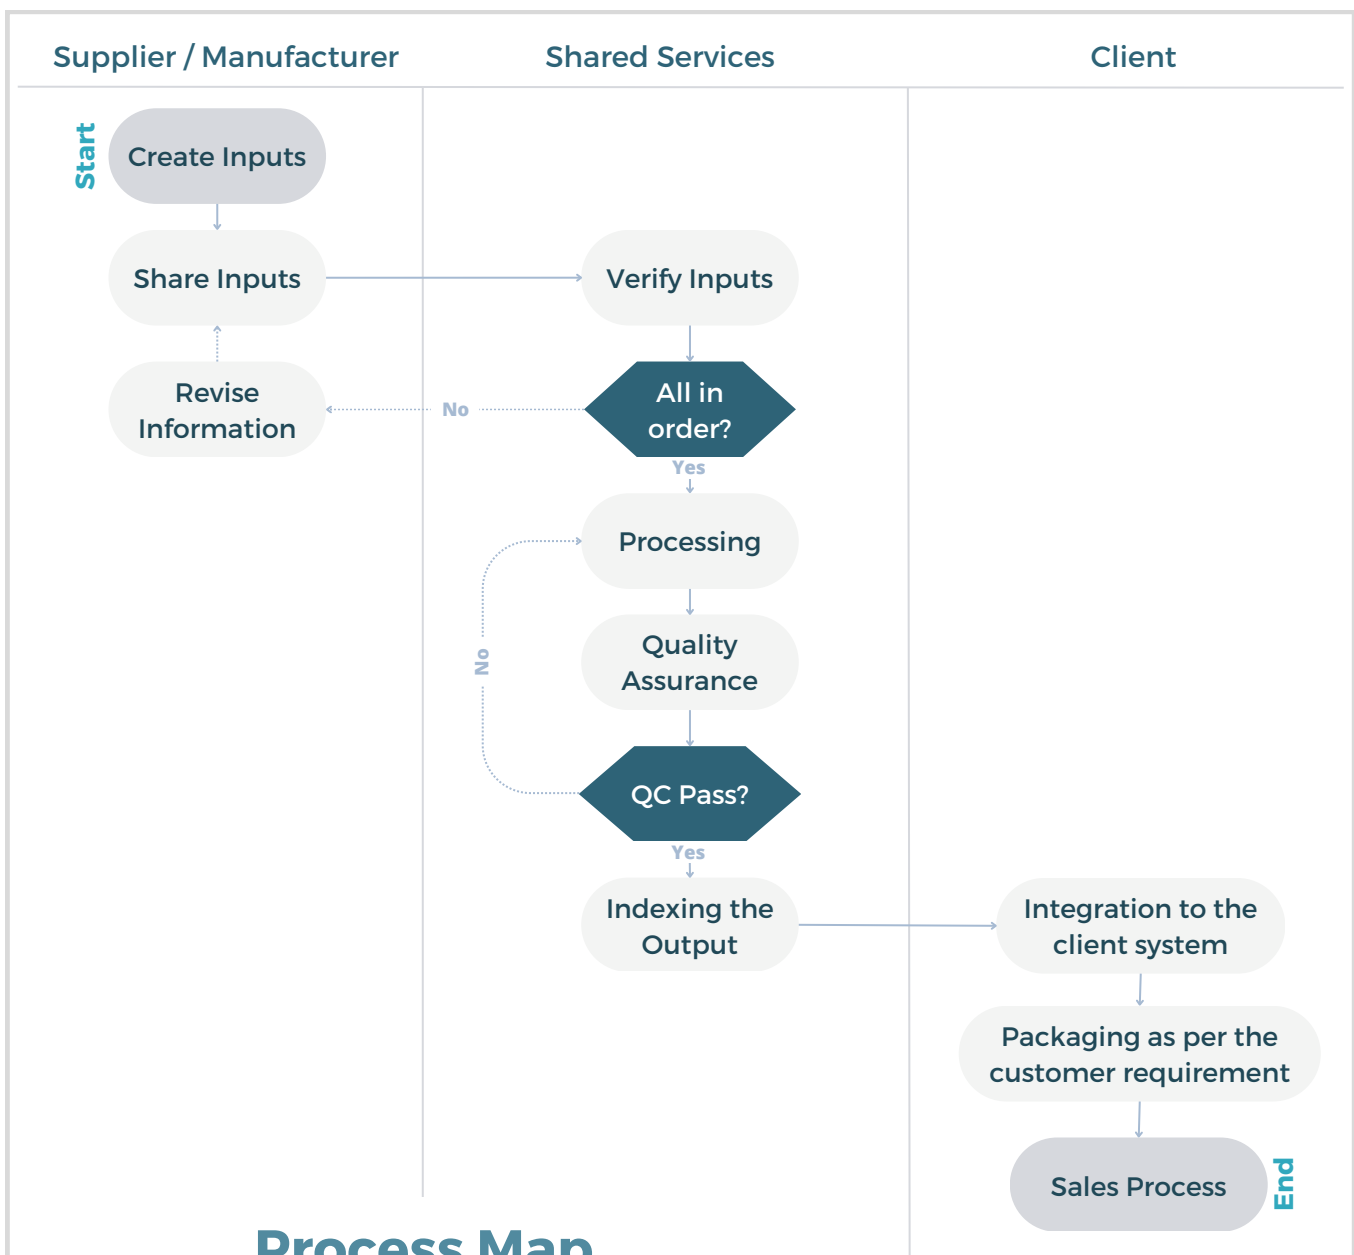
Supplier / Manufacturer

Shared Services

Client

Start

Create Inputs

Share Inputs

Verify Inputs

Revise Information

No

All in order?

Yes

Processing

No

Quality Assurance

QC Pass?

Yes

Indexing the Output

Integration to the client system

Packaging as per the customer requirement

Sales Process

End

Process Map